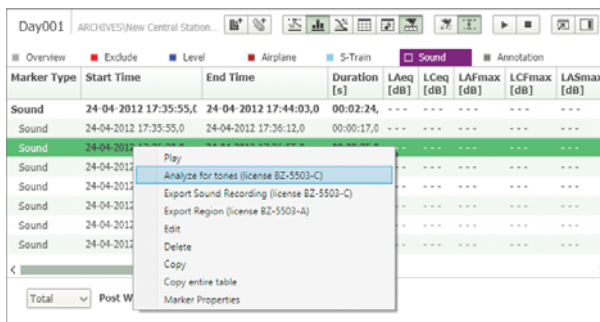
Day001 ARCHIVES\New Central Station...

Overview Exclude Level Airplane S-Train Sound Annotation

| Marker Type | Start Time | End Time | Duration [s] | LAeq [dB] | LCeq [dB] | LAFmax [dB] | LCFmax [dB] | LASmax [dB] |
|---|---|---|---|---|---|---|---|---|
| Sound | 24-04-2012 17:35:55,0 | 24-04-2012 17:44:03,0 | 00:02:24, | - - - | - - - | - - - | - - - | - - - |
| Sound | 24-04-2012 17:35:55,0 | 24-04-2012 17:36:12,0 | 00:00:17,0 | - - - | - - - | - - - | - - - | - - - |
| Sound | 24-04-2012 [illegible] | 24-04-2012 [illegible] | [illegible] | - - - | - - - | - - - | - - - | - - - |
| Sound | 24-04-2012 | | | - - - | - - - | - - - | - - - | - - - |
| Sound | 24-04-2012 | | | - - - | - - - | - - - | - - - | - - - |
| Sound | 24-04-2012 | | | - - - | - - - | - - - | - - - | - - - |
| Sound | 24-04-2012 | | | - - - | - - - | - - - | - - - | - - - |
| Sound | 24-04-2012 | | | - - - | - - - | - - - | - - - | - - - |

Play
Analyze for tones (license BZ-5503-C)
Export Sound Recording (license BZ-5503-C)
Export Region (license BZ-5503-A)
Edit
Delete
Copy
Copy entire table
Marker Properties

Total Post W